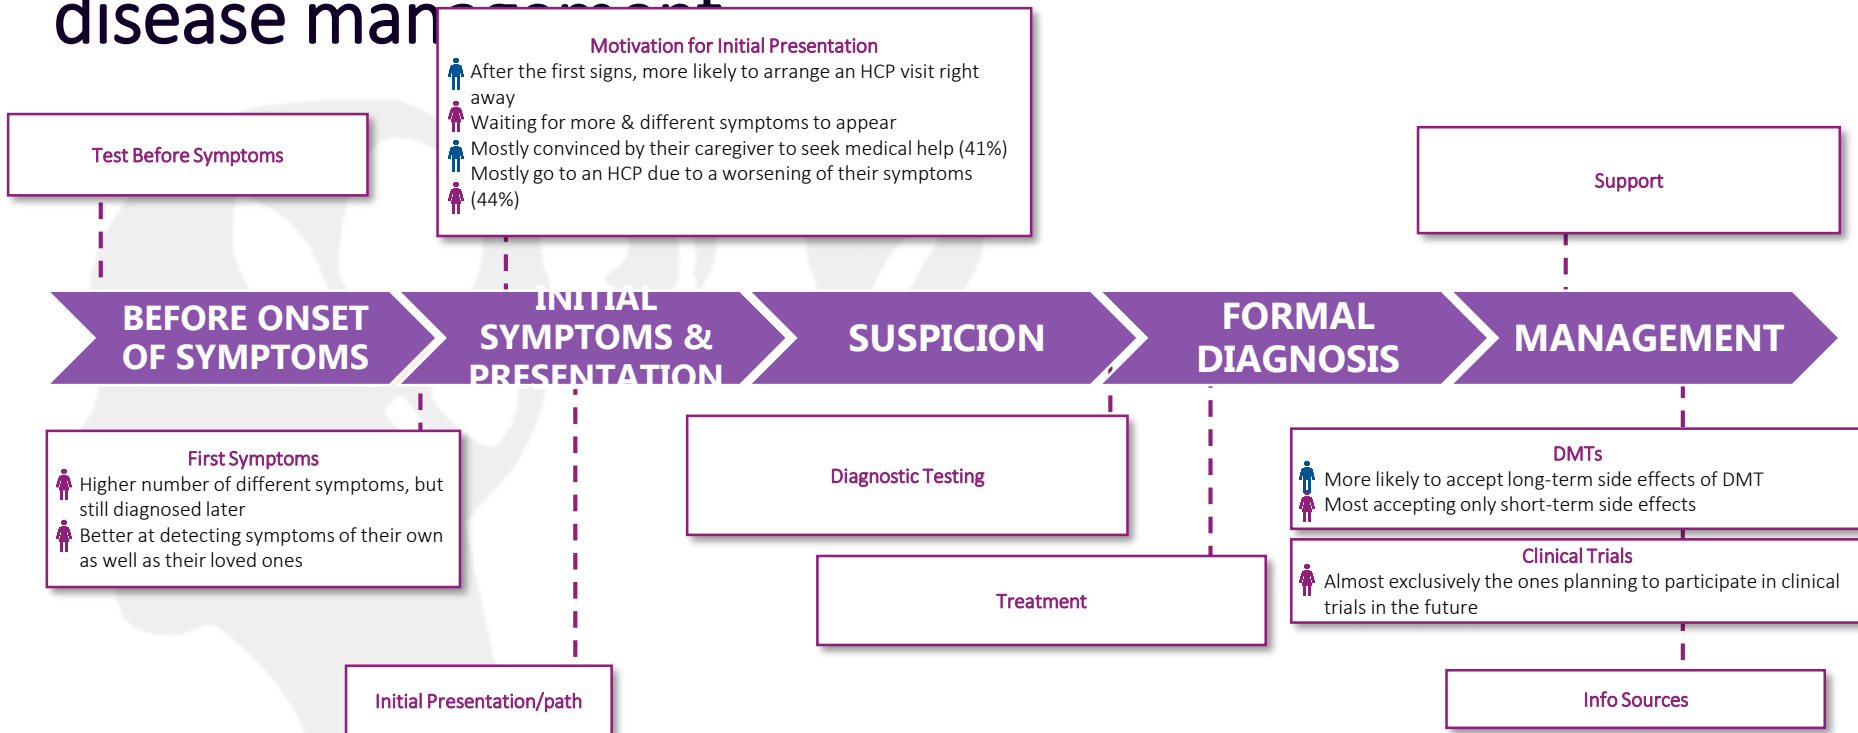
disease man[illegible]

Motivation for Initial Presentation
After the first signs, more likely to arrange an HCP visit right away
Waiting for more & different symptoms to appear
Mostly convinced by their caregiver to seek medical help (41%)
Mostly go to an HCP due to a worsening of their symptoms (44%)

Test Before Symptoms

Support

BEFORE ONSET OF SYMPTOMS

INITIAL SYMPTOMS & PRESENTATION

SUSPICION

FORMAL DIAGNOSIS

MANAGEMENT

First Symptoms
Higher number of different symptoms, but still diagnosed later
Better at detecting symptoms of their own as well as their loved ones

Diagnostic Testing

DMTs
More likely to accept long-term side effects of DMT
Most accepting only short-term side effects

Clinical Trials
Almost exclusively the ones planning to participate in clinical trials in the future

Treatment

Initial Presentation/path

Info Sources